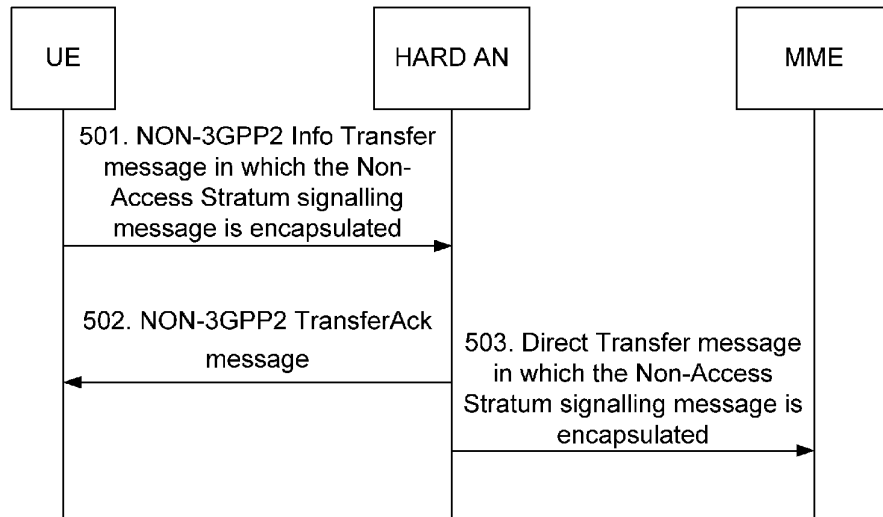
UE

HARD AN

MME

501. NON-3GPP2 Info Transfer message in which the Non-Access Stratum signalling message is encapsulated

502. NON-3GPP2 TransferAck message

503. Direct Transfer message in which the Non-Access Stratum signalling message is encapsulated